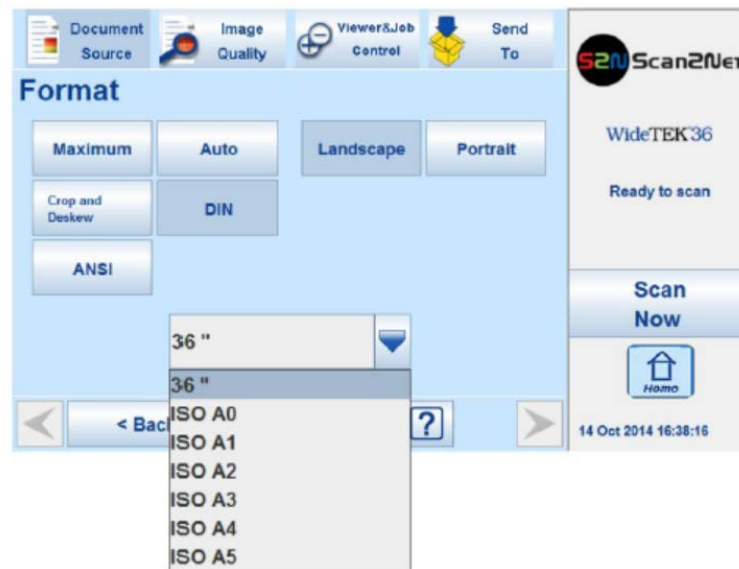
Document Source
Image Quality
Viewer&Job Control
Send To

S2N Scan2Net

Format

Maximum
Auto
Landscape
Portrait
Crop and Deskew
DIN
ANSI

36 "
36 "
ISO A0
ISO A1
ISO A2
ISO A3
ISO A4
ISO A5

< Bac
?

WideTEK 36
Ready to scan
Scan Now
Home
14 Oct 2014 16:38:16